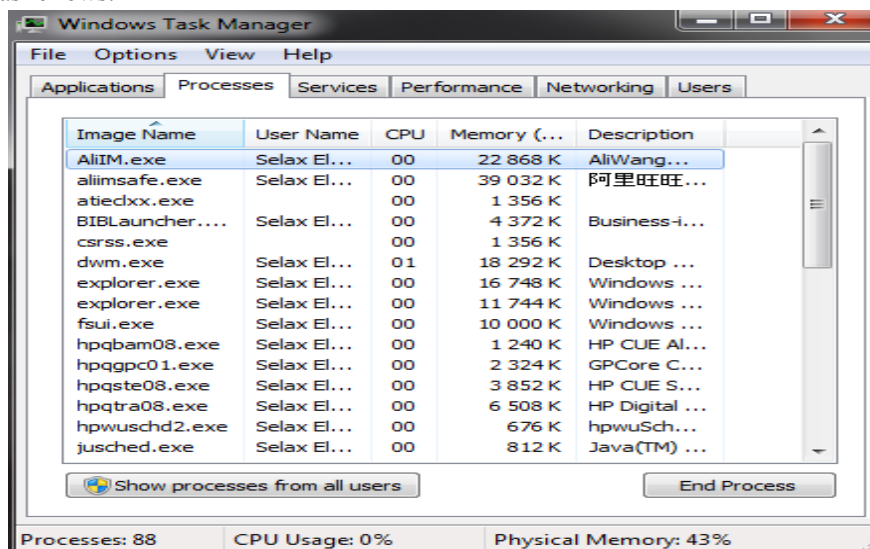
Windows Task Manager

File Options View Help

Applications Processes Services Performance Networking Users

| Image Name | User Name | CPU | Memory (... | Description |
|---|---|---|---|---|
| AliIM.exe | Selax El... | 00 | 22 868 K | AliWang... |
| aliimsafe.exe | Selax El... | 00 | 39 032 K | 阿里旺旺... |
| atieclxx.exe | | 00 | 1 356 K | |
| BIBLauncher.... | Selax El... | 00 | 4 372 K | Business-i... |
| csrss.exe | | 00 | 1 356 K | |
| dwm.exe | Selax El... | 01 | 18 292 K | Desktop ... |
| explorer.exe | Selax El... | 00 | 16 748 K | Windows ... |
| explorer.exe | Selax El... | 00 | 11 744 K | Windows ... |
| fsui.exe | Selax El... | 00 | 10 000 K | Windows ... |
| hpqbam08.exe | Selax El... | 00 | 1 240 K | HP CUE Al... |
| hpqgpc01.exe | Selax El... | 00 | 2 324 K | GPCore C... |
| hpqste08.exe | Selax El... | 00 | 3 852 K | HP CUE S... |
| hpqtra08.exe | Selax El... | 00 | 6 508 K | HP Digital ... |
| hpwuschd2.exe | Selax El... | 00 | 676 K | hpwuSch... |
| jusched.exe | Selax El... | 00 | 812 K | Java(TM) ... |

Show processes from all users

End Process

Processes: 88 CPU Usage: 0% Physical Memory: 43%